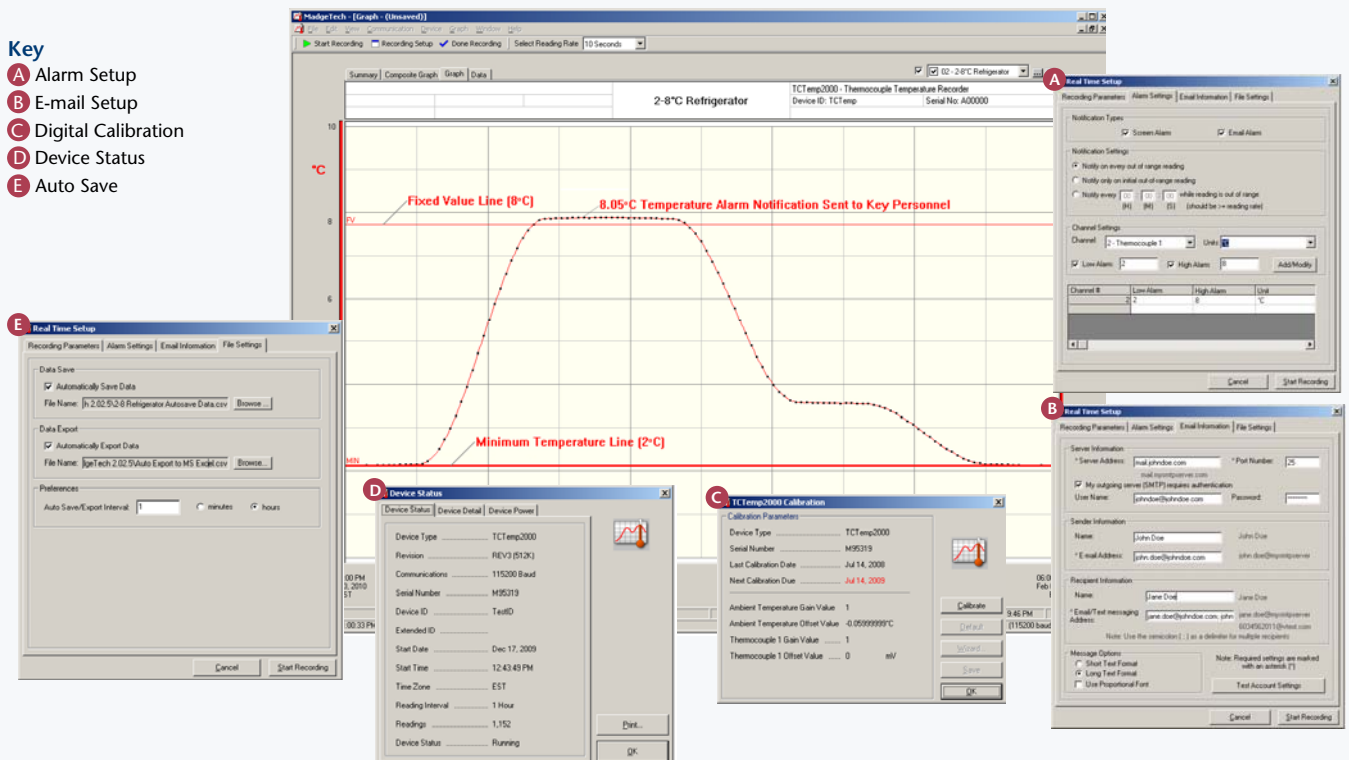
Key
A Alarm Setup
B E-mail Setup
C Digital Calibration
D Device Status
E Auto Save

MadgeTech - [Graph - (Unsaved)]
File Edit View Communication Device Graph Window Help
Start Recording Recording Setup Done Recording Select Reading Rate 10 Seconds
Summary Composite Graph Graph Data
02 - 2-8°C Refrigerator
2-8°C Refrigerator
TCTemp2000 - Thermocouple Temperature Recorder
Device ID: TCTemp Serial No: A00000
10
°C
8
6
FV
MIN
Fixed Value Line (8°C)
8.05°C Temperature Alarm Notification Sent to Key Personnel
Minimum Temperature Line (2°C)

A Real Time Setup
Recording Parameters Alarm Settings Email Information File Settings
Notification Types
Screen Alarm Email Alarm
Notification Settings
Notify on every out of range reading
Notify only on initial out-of-range reading
Notify every 00 : 00 : 00 while reading is out of range
(H) (M) (S) (should be >= reading rate)
Channel Settings
Channel: 2 - Thermocouple 1 Units °C
Low Alarm: 2 High Alarm: 8 Add/Modify
| Channel # | Low Alarm | High Alarm | Unit |
|---|---|---|---|
| 2 | 2 | 8 | °C |
Cancel Start Recording

B Real Time Setup
Recording Parameters Alarm Settings Email Information File Settings
Server Information
* Server Address: mail.johndoe.com * Port Number: 25
mail.mypointpserver
My outgoing server (SMTP) requires authentication
User Name: johndoe@johndoe.com Password: ******
Sender Information
Name: John Doe John Doe
* E-mail Address: john.doe@johndoe.com john.doe@mypointpserver
Recipient Information
Name: Jane Doe Jane Doe
* Email/Text messaging Address: jane.doe@johndoe.com, john jane.doe@mypointserver 6034562011@vtext.com
Note: Use the semicolon ( ; ) as a delimiter for multiple recipients
Message Options
Short Text Format
Long Text Format
Use Proportional Font
Note: Required settings are marked with an asterisk (*)
Test Account Settings
Cancel Start Recording

E Real Time Setup
Recording Parameters Alarm Settings Email Information File Settings
Data Save
Automatically Save Data
File Name: h 2.02.5\2-8 Refrigerator Autosave Data.csv Browse...
Data Export
Automatically Export Data
File Name: dgeTech 2.02.5\Auto Export to MS Excel.csv Browse...
Preferences
Auto Save/Export Interval: 1 minutes hours
Cancel Start Recording

D Device Status
Device Status Device Detail Device Power
Device Type TCTemp2000
Revision REV3 (512K)
Communications 115200 Baud
Serial Number M95319
Device ID TestID
Extended ID
Start Date Dec 17, 2009
Start Time 12:43:49 PM
Time Zone EST
Reading Interval 1 Hour
Readings 1,152
Device Status Running
Print...
OK

C TCTemp2000 Calibration
Calibration Parameters
Device Type TCTemp2000
Serial Number M95319
Last Calibration Date Jul 14, 2008
Next Calibration Due Jul 14, 2009
Ambient Temperature Gain Value 1
Ambient Temperature Offset Value -0.05999999°C
Thermocouple 1 Gain Value 1
Thermocouple 1 Offset Value 0 mV
Calibrate
Default
Wizard
Save
OK

00 PM
3, 2010
ST
00:33 PM
06:0
Feb
9:46 PM
(115200 baud